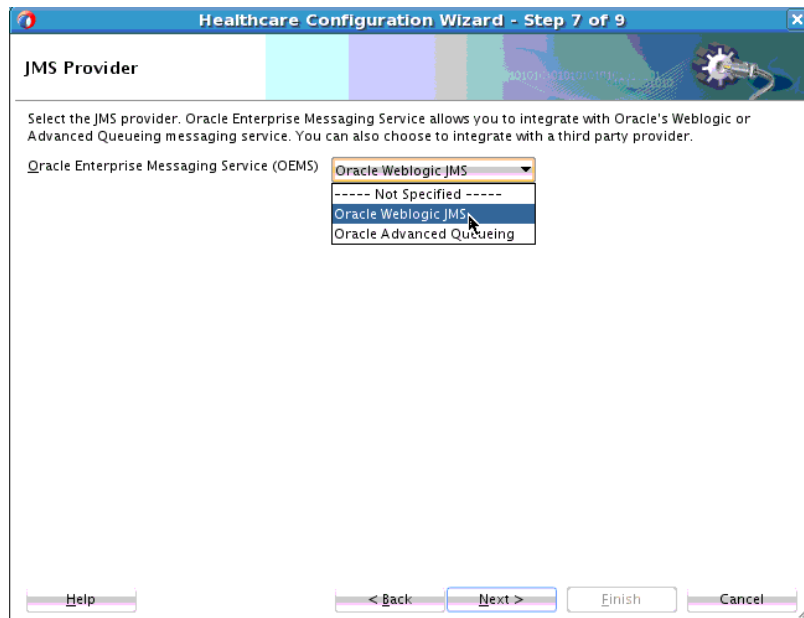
Healthcare Configuration Wizard - Step 7 of 9

JMS Provider

Select the JMS provider. Oracle Enterprise Messaging Service allows you to integrate with Oracle's Weblogic or Advanced Queueing messaging service. You can also choose to integrate with a third party provider.

Oracle Enterprise Messaging Service (OEMS) Oracle Weblogic JMS

----- Not Specified -----
Oracle Weblogic JMS
Oracle Advanced Queueing

Help < Back Next > Finish Cancel